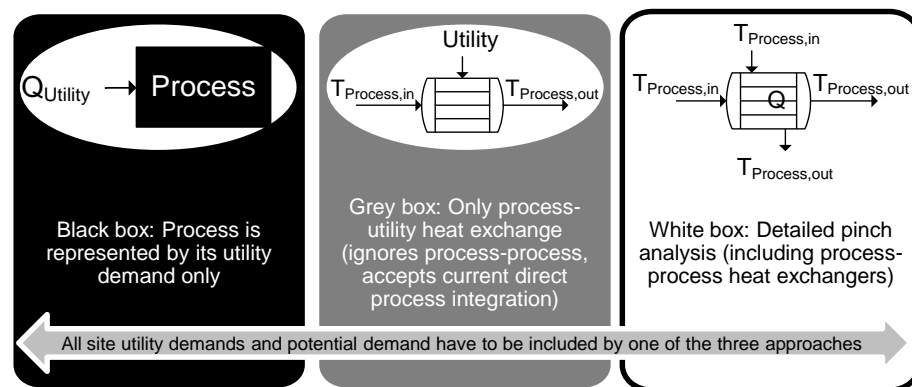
$Q_{Utility}$ Process

Black box: Process is represented by its utility demand only

Utility

$T_{Process,in}$ $T_{Process,out}$

Grey box: Only process-utility heat exchange (ignores process-process, accepts current direct process integration)

$T_{Process,in}$

$T_{Process,in}$ Q $T_{Process,out}$

$T_{Process,out}$

White box: Detailed pinch analysis (including process-process heat exchangers)

All site utility demands and potential demand have to be included by one of the three approaches